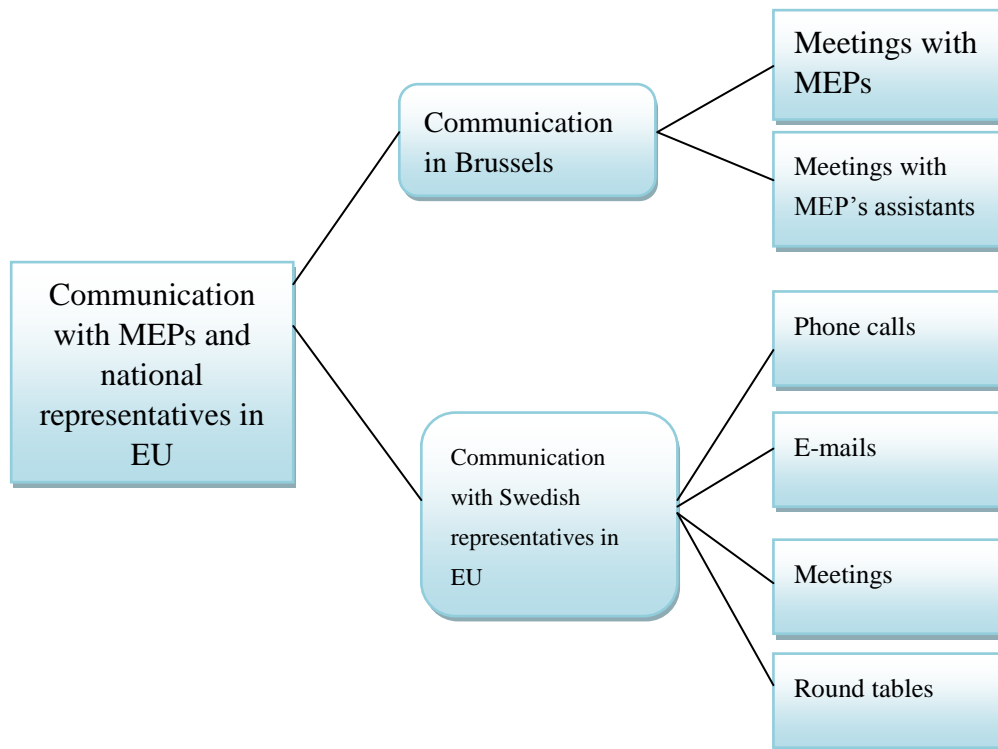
Communication with MEPs and national representatives in EU

Communication in Brussels

Meetings with MEPs

Meetings with MEP's assistants

Communication with Swedish representatives in EU

Phone calls

E-mails

Meetings

Round tables